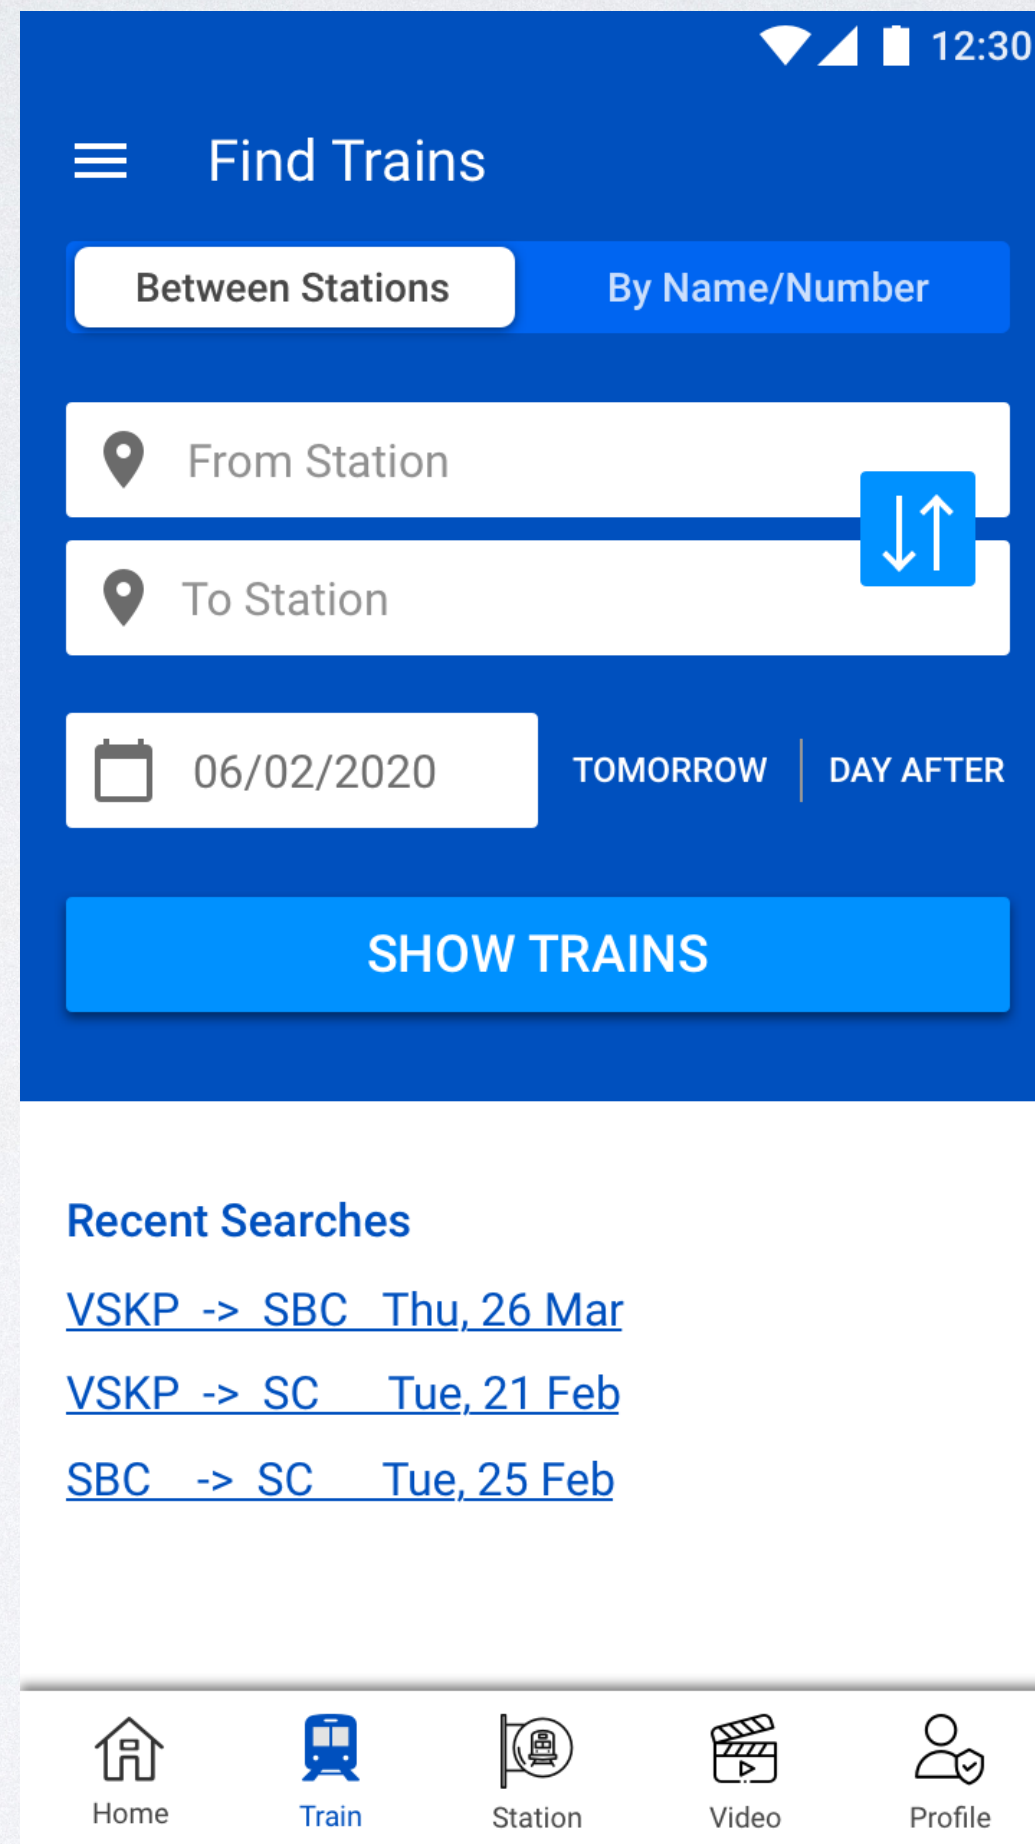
12:30

Find Trains

Between Stations

By Name/Number

From Station

To Station

06/02/2020

TOMORROW

DAY AFTER

SHOW TRAINS

Recent Searches

VSKP -> SBC Thu, 26 Mar

VSKP -> SC Tue, 21 Feb

SBC -> SC Tue, 25 Feb

Home

Train

Station

Video

Profile